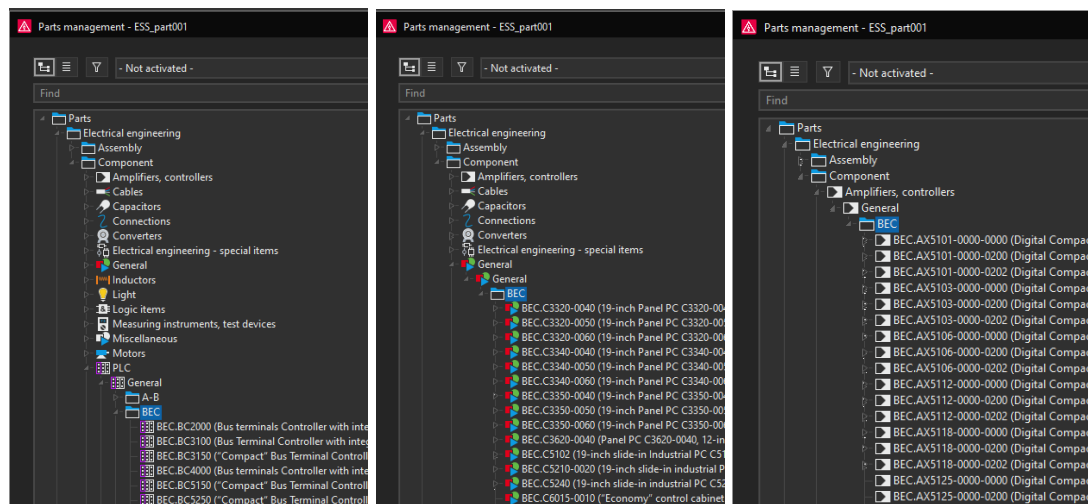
Parts management - ESS_part001

- Not activated -

Find

Parts
Electrical engineering
Assembly
Component
Amplifiers, controllers
Cables
Capacitors
Connections
Converters
Electrical engineering - special items
General
Inductors
Light
Logic items
Measuring instruments, test devices
Miscellaneous
Motors
PLC
General
A-B
BEC
BEC.BC2000 (Bus terminals Controller with inte
BEC.BC3100 (Bus Terminal Controller with inte
BEC.BC3150 ("Compact" Bus Terminal Controll
BEC.BC4000 (Bus terminals Controller with inte
BEC.BC5150 ("Compact" Bus Terminal Controll
BEC.BC5250 ("Compact" Bus Terminal Controll

Parts management - ESS_part001

- Not activated -

Find

Parts
Electrical engineering
Assembly
Component
Amplifiers, controllers
Cables
Capacitors
Connections
Converters
Electrical engineering - special items
General
General
BEC
BEC.C3320-0040 (19-inch Panel PC C3320-00
BEC.C3320-0050 (19-inch Panel PC C3320-00
BEC.C3320-0060 (19-inch Panel PC C3320-00
BEC.C3340-0040 (19-inch Panel PC C3340-00
BEC.C3340-0050 (19-inch Panel PC C3340-00
BEC.C3340-0060 (19-inch Panel PC C3340-00
BEC.C3350-0040 (19-inch Panel PC C3350-00
BEC.C3350-0050 (19-inch Panel PC C3350-00
BEC.C3350-0060 (19-inch Panel PC C3350-00
BEC.C3620-0040 (Panel PC C3620-0040, 12-in
BEC.C5102 (19-inch slide-in Industrial PC C51
BEC.C5210-0020 (19-inch slide-in industrial P
BEC.C5240 (19-inch slide-in industrial PC C52
BEC.C6015-0010 ("Economy" control cabinet

Parts management - ESS_part001

- Not activated -

Find

Parts
Electrical engineering
Assembly
Component
Amplifiers, controllers
General
BEC
BEC.AX5101-0000-0000 (Digital Compac
BEC.AX5101-0000-0200 (Digital Compac
BEC.AX5101-0000-0202 (Digital Compac
BEC.AX5103-0000-0000 (Digital Compac
BEC.AX5103-0000-0200 (Digital Compac
BEC.AX5103-0000-0202 (Digital Compac
BEC.AX5106-0000-0000 (Digital Compac
BEC.AX5106-0000-0200 (Digital Compac
BEC.AX5106-0000-0202 (Digital Compac
BEC.AX5112-0000-0000 (Digital Compac
BEC.AX5112-0000-0200 (Digital Compac
BEC.AX5112-0000-0202 (Digital Compac
BEC.AX5118-0000-0000 (Digital Compac
BEC.AX5118-0000-0200 (Digital Compac
BEC.AX5118-0000-0202 (Digital Compac
BEC.AX5125-0000-0000 (Digital Compac
BEC.AX5125-0000-0200 (Digital Compac